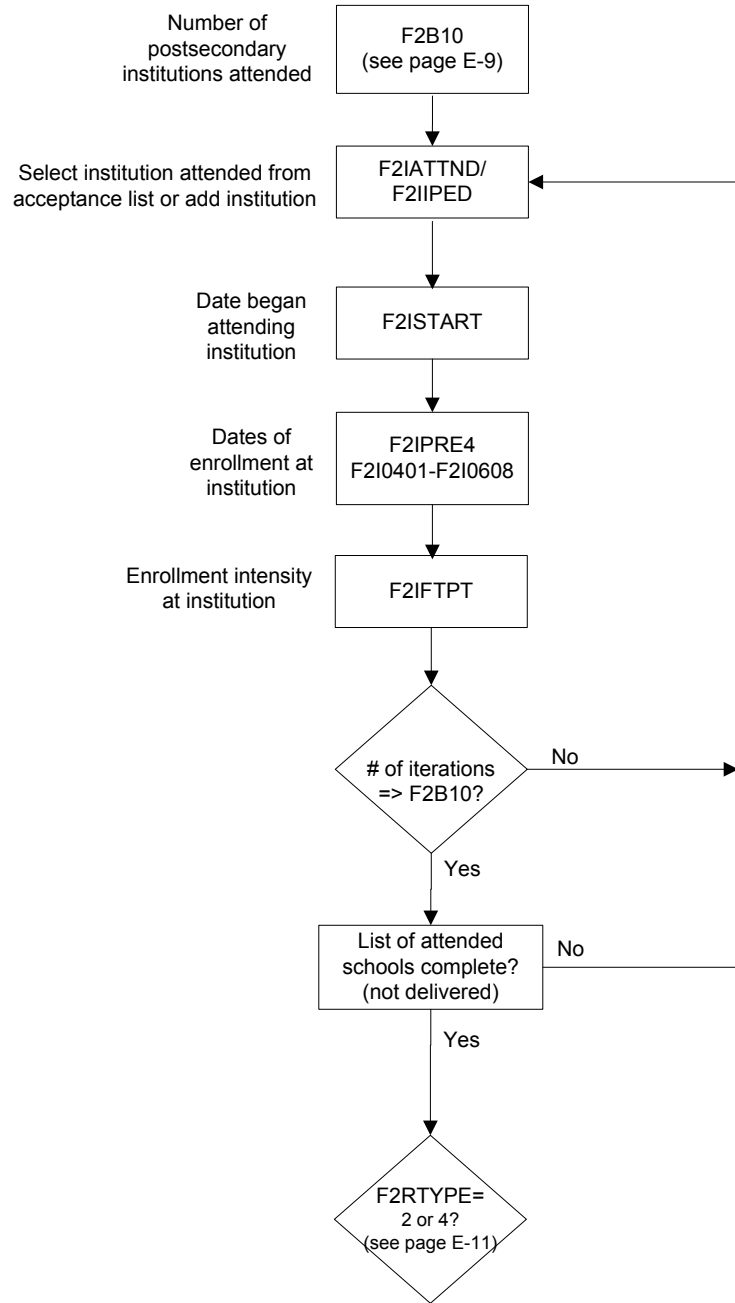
Number of postsecondary institutions attended

F2B10
(see page E-9)

Select institution attended from acceptance list or add institution

F2IATTND/
F2IIPED

Date began attending institution

F2ISTART

Dates of enrollment at institution

F2IPRE4
F2I0401-F2I0608

Enrollment intensity at institution

F2IFTPT

# of iterations => F2B10?

No

Yes

List of attended schools complete? (not delivered)

No

Yes

F2RTYPE= 2 or 4? (see page E-11)